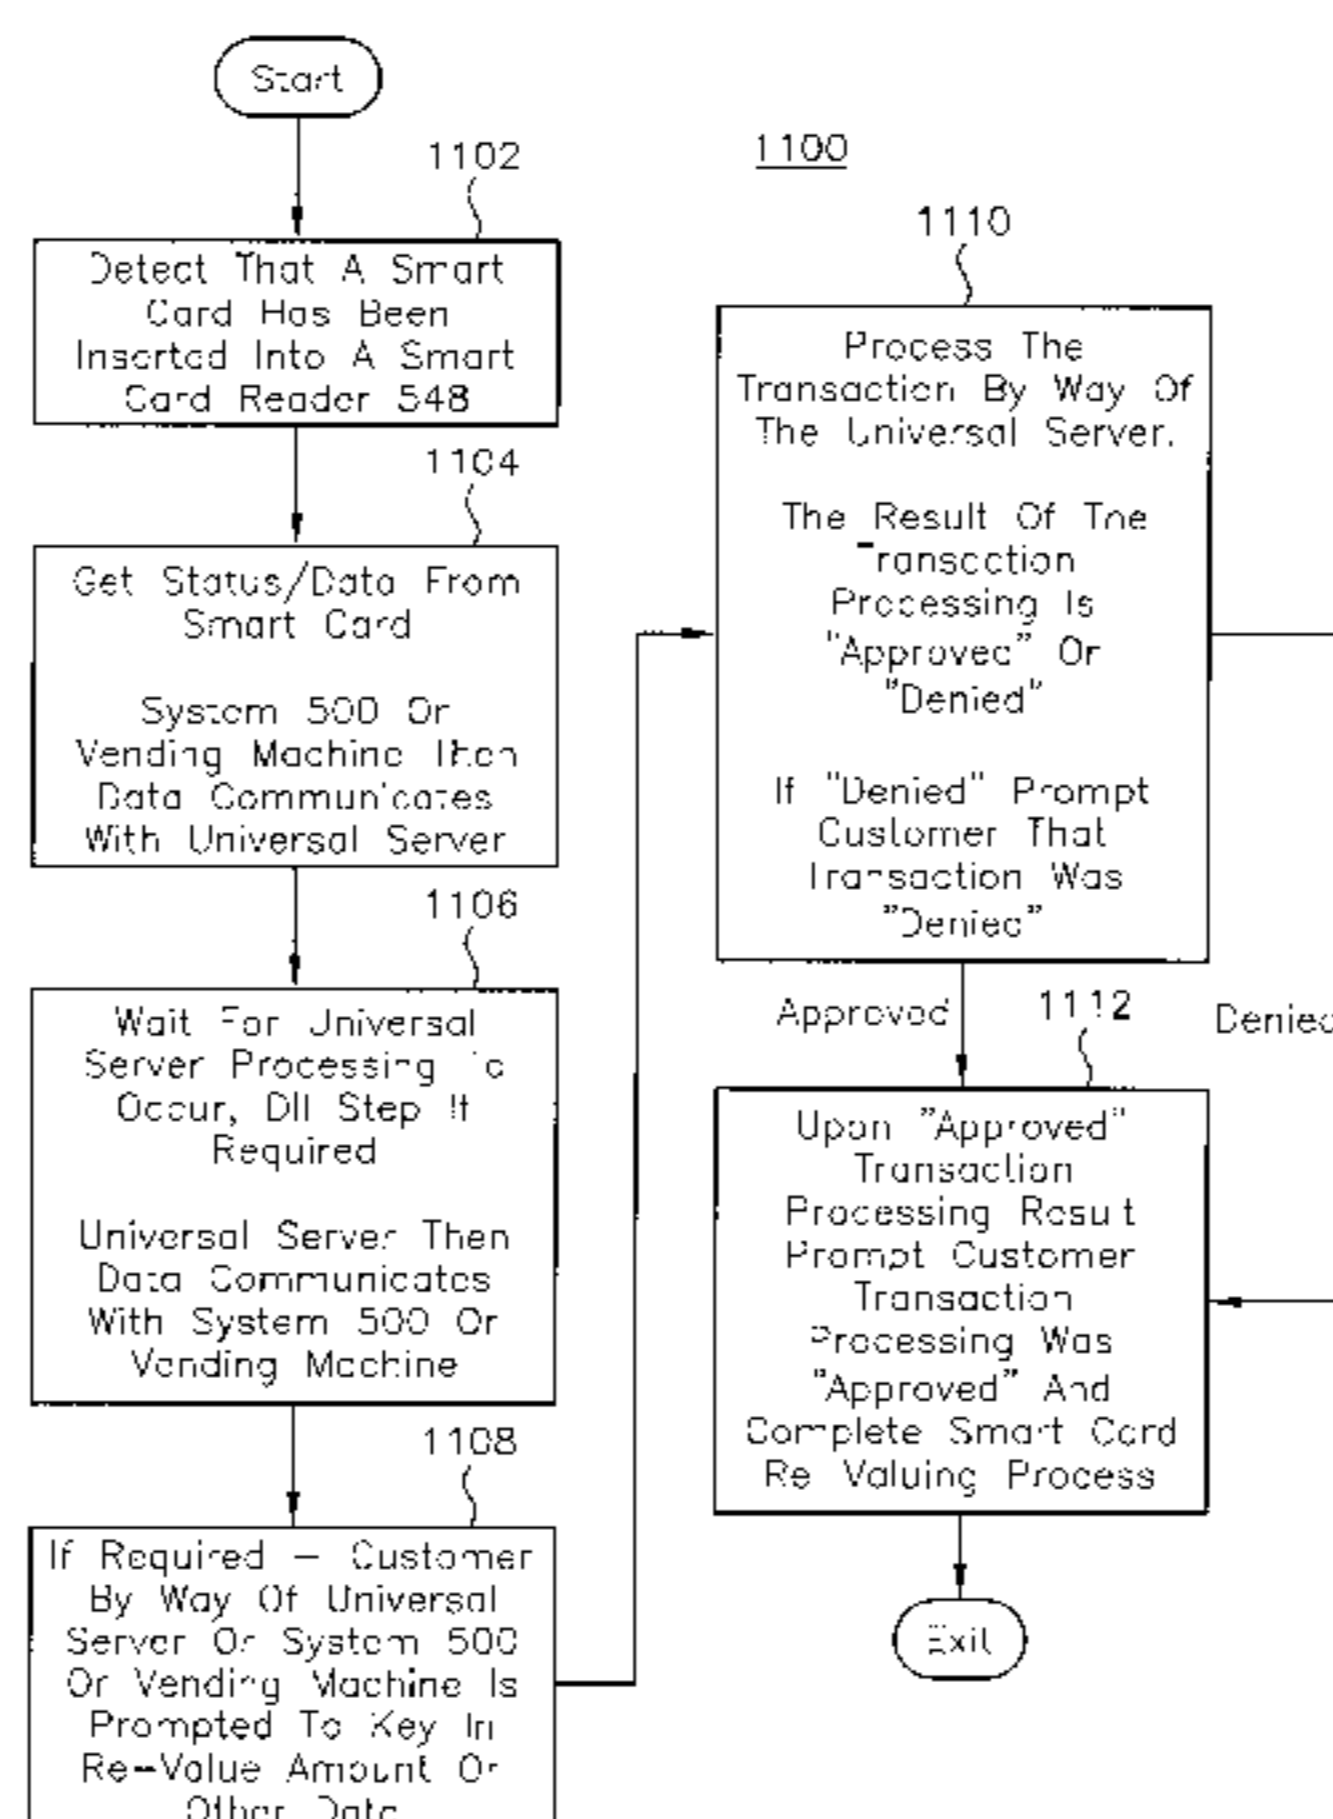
Start

1102

1100

1110

Detect That A Smart Card Has Been Inserted Into A Smart Card Reader 548

1104

Get Status/Data From Smart Card

System 500 Or Vending Machine Then Data Communicates With Universal Server

1106

Wait For Universal Server Processing To Occur, Dll Step If Required

Universal Server Then Data Communicates With System 500 Or Vending Machine

1108

If Required — Customer By Way Of Universal Server Or System 500 Or Vending Machine Is Prompted To Key In Re-Value Amount Or Other Data

Process The Transaction By Way Of The Universal Server.

The Result Of The Transaction Processing Is "Approved" Or "Denied"

If "Denied" Prompt Customer That Transaction Was "Denied"

Approved

1112

Denied

Upon "Approved" Transaction Processing Result Prompt Customer Transaction Processing Was "Approved" And Complete Smart Card Re Valuing Process

Exit